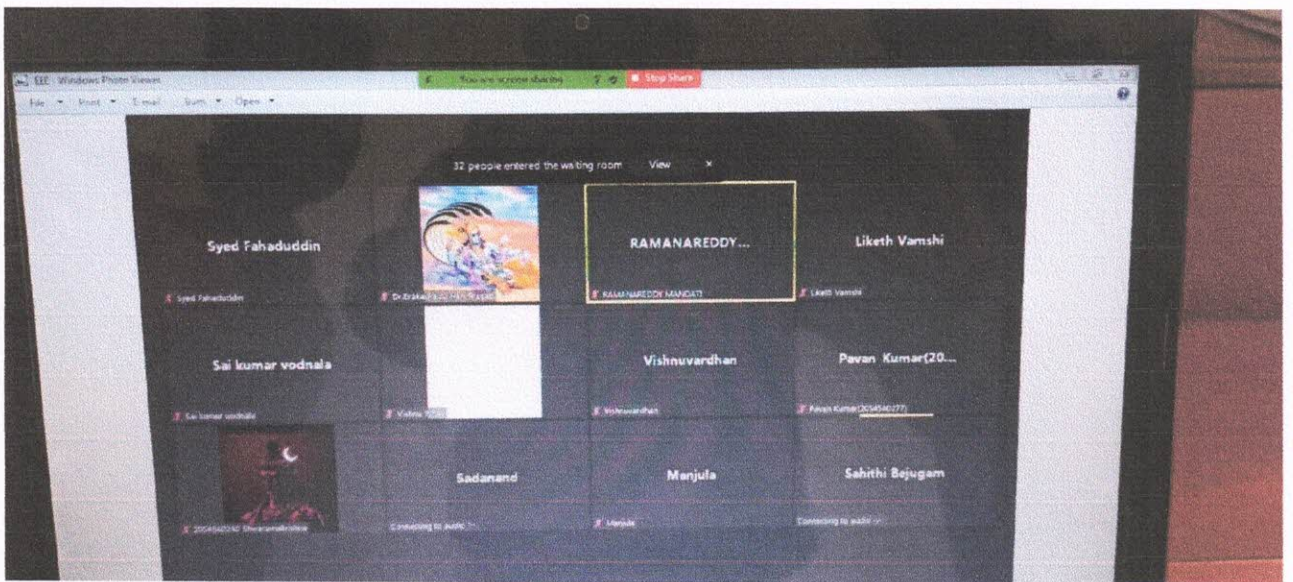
EEE - Windows Photo Viewer

File Print E-mail Burn Open

You are screen sharing

Stop Share

32 people entered the waiting room View ×

Syed Fahaduddin

Syed Fahaduddin

Dr.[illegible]

RAMANAREDDY...

RAMANAREDDY MANDATI

Liketh Vamshi

Liketh Vamshi

Sai kumar vodnala

Sai kumar vodnala

Vishnu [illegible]

Vishnuvardhan

Vishnuvardhan

Pavan Kumar(20...

Pavan Kumar(2054540277)

2054540240 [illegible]

Sadanand

Connecting to audio

Manjula

Manjula

Sahithi Bejugam

Connecting to audio